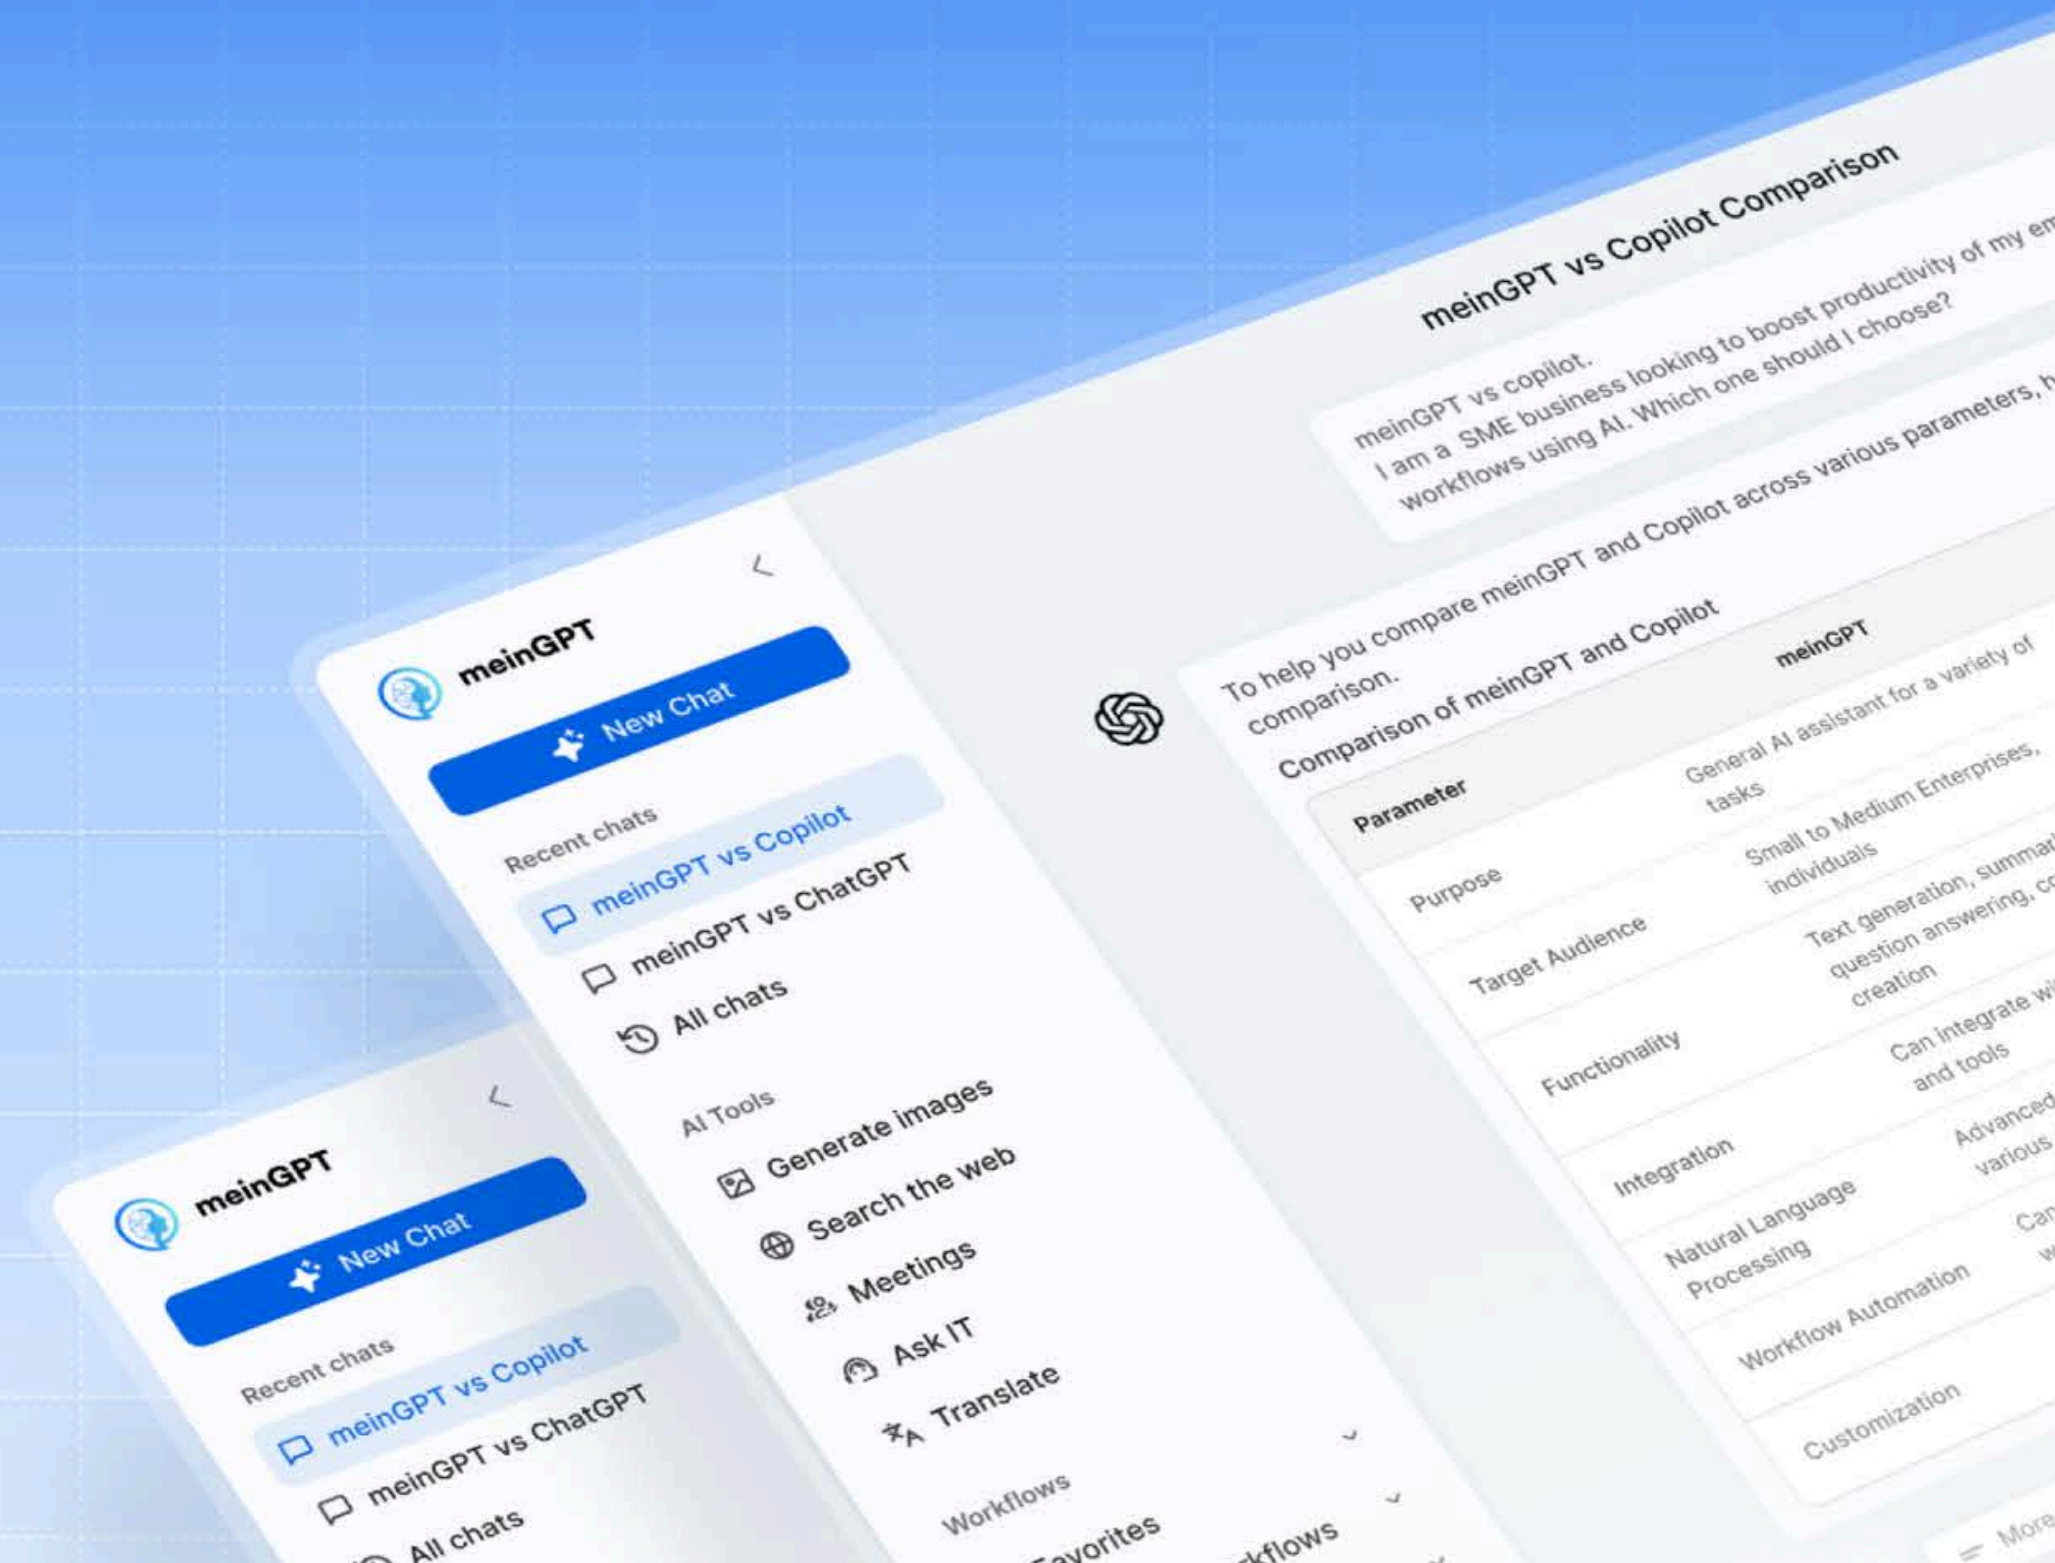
meinGPT

New Chat

Recent chats

meinGPT vs Copilot

meinGPT vs ChatGPT

All chats

AI Tools

Generate images

Search the web

Meetings

Ask IT

Translate

Workflows

Favorites

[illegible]kflows

meinGPT vs Copilot Comparison

meinGPT vs copilot.
I am a SME business looking to boost productivity of my em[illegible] workflows using AI. Which one should I choose?

To help you compare meinGPT and Copilot across various parameters, h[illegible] comparison.

Comparison of meinGPT and Copilot

| Parameter | meinGPT |
|---|---|
| Purpose | General AI assistant for a variety of tasks |
| Target Audience | Small to Medium Enterprises, individuals |
| Functionality | Text generation, summar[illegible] question answering, c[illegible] creation |
| Integration | Can integrate wi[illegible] and tools |
| Natural Language Processing | Advanced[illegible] various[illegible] |
| Workflow Automation | Can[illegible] w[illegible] |
| Customization | |

More

meinGPT

New Chat

Recent chats

meinGPT vs Copilot

meinGPT vs ChatGPT

All chats